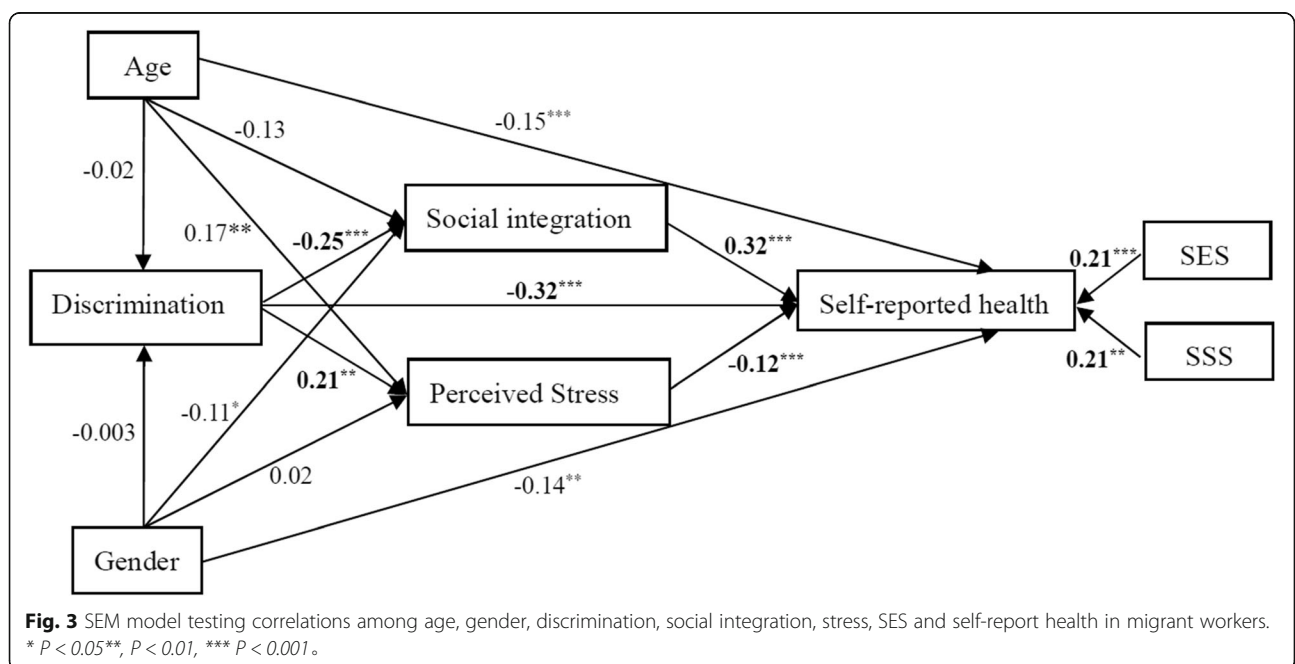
Age

-0.15***

-0.13

-0.02

0.17**

-0.25***

Social integration

0.32***

0.21***

SES

Discrimination

-0.32***

Self-reported health

0.21**

SSS

-0.12***

0.21**

Perceived Stress

-0.11*

-0.003

0.02

-0.14**

Gender

**Fig. 3** SEM model testing correlations among age, gender, discrimination, social integration, stress, SES and self-report health in migrant workers. * $P < 0.05$**, $P < 0.01$, *** $P < 0.001$。